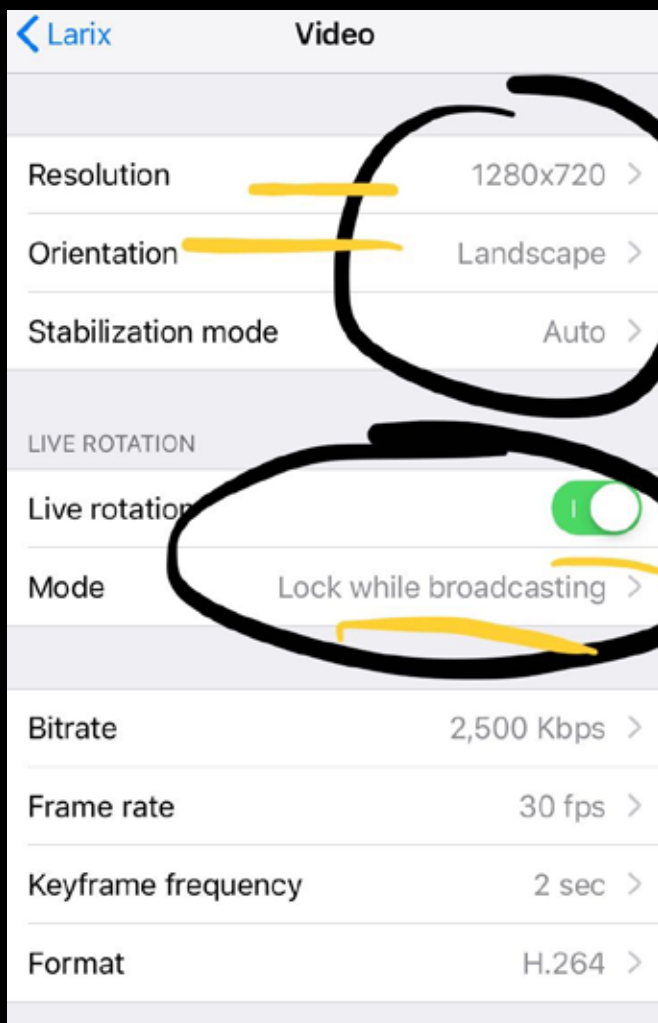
Larix Video

Resolution 1280x720
Orientation Landscape
Stabilization mode Auto

LIVE ROTATION
Live rotation
Mode Lock while broadcasting

Bitrate 2,500 Kbps
Frame rate 30 fps
Keyframe frequency 2 sec
Format H.264